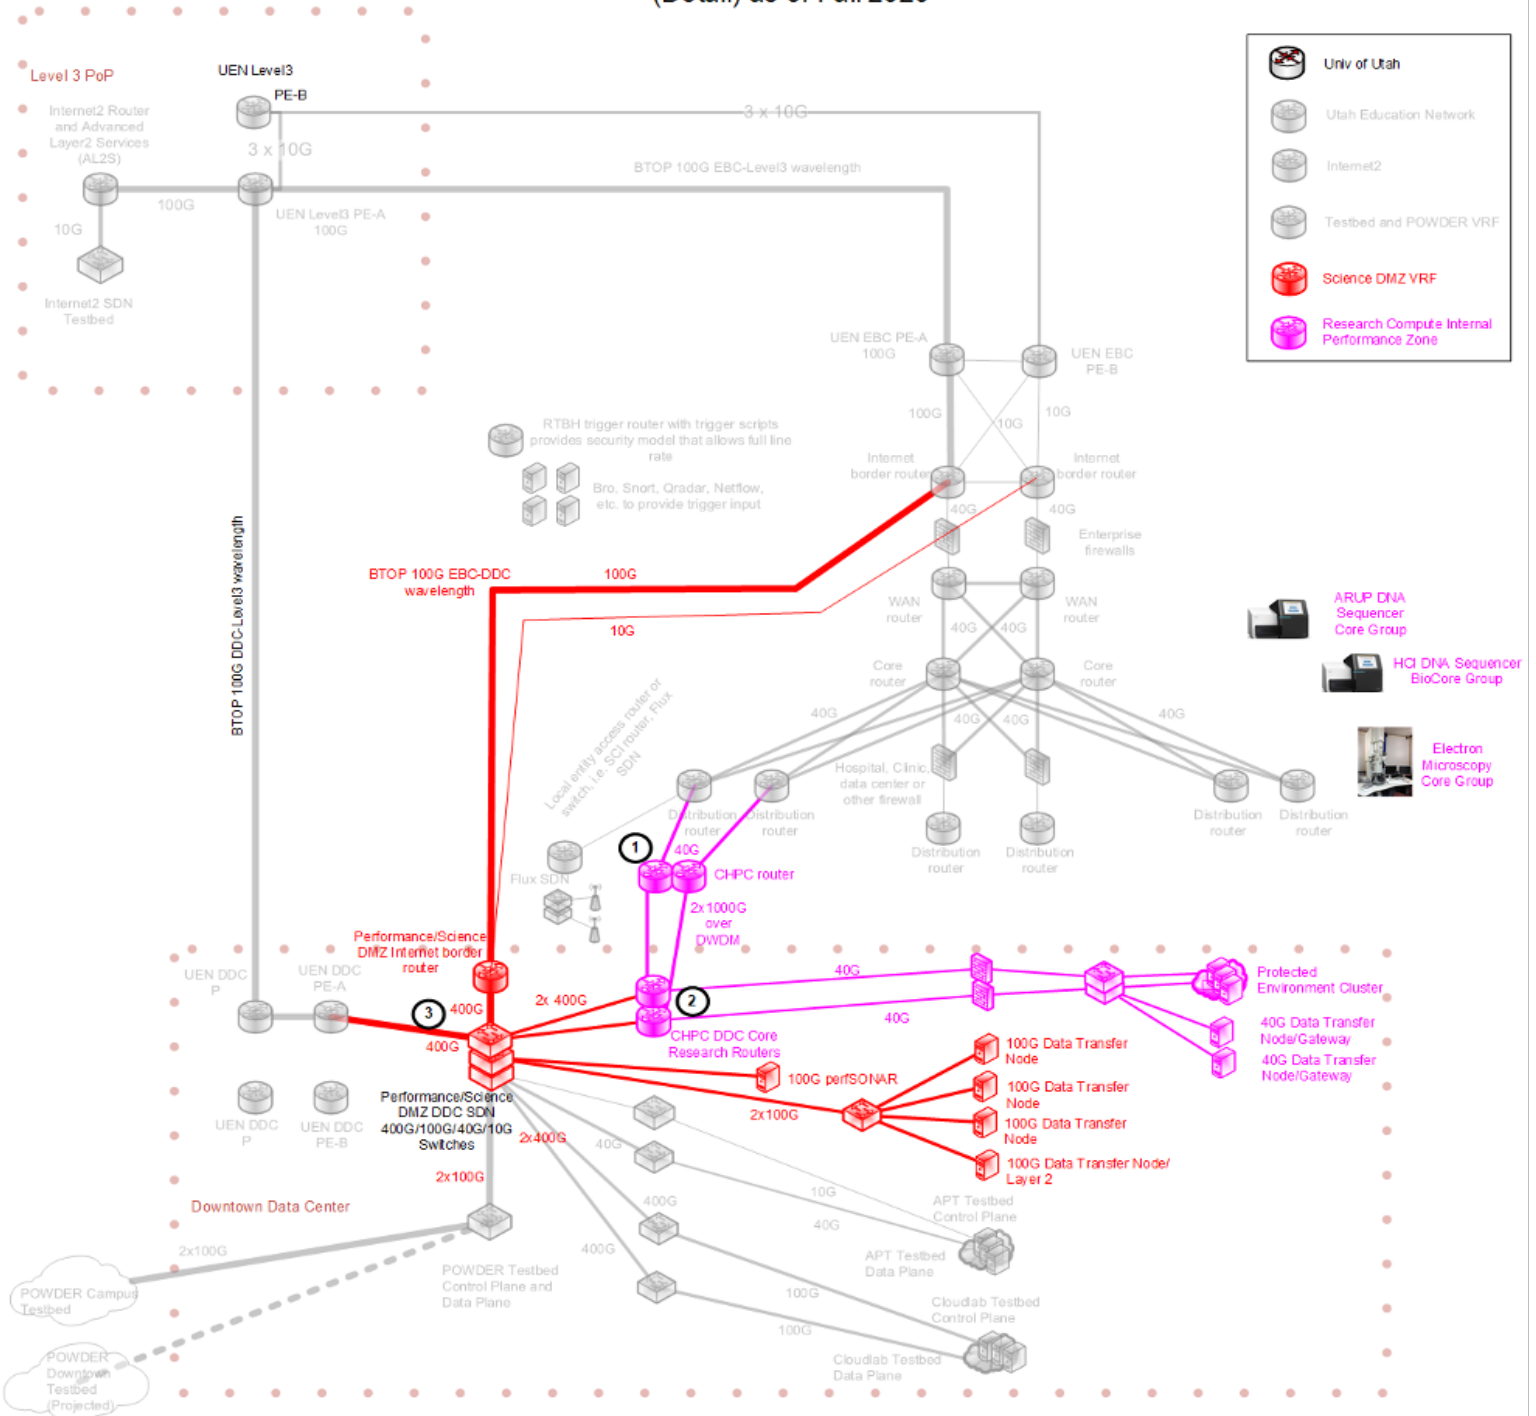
Level 3 PoP

UEN Level3 PE-B

Internet2 Router and Advanced Layer2 Services (AL2S)

3 x 10G

3 x 10G

100G

10G

UEN Level3 PE-A 100G

BTOP 100G EBC-Level3 wavelength

Internet2 SDN Testbed

Univ of Utah

Utah Education Network

Internet2

Testbed and POWDER VRF

Science DMZ VRF

Research Compute Internal Performance Zone

UEN EBC PE-A 100G

UEN EBC PE-B

100G

10G

10G

RTBH trigger router with trigger scripts provides security model that allows full line rate

Bro, Snort, Qradar, Netflow, etc. to provide trigger input

Internet border router

Internet border router

40G

40G

Enterprise firewalls

BTOP 100G DDC-Level3 wavelength

BTOP 100G EBC-DDC wavelength

100G

10G

WAN router

WAN router

40G

40G

ARUP DNA Sequencer Core Group

HCI DNA Sequencer BioCore Group

Core router

Core router

40G

40G

40G

40G

Local entity access router or switch, i.e. SCI router, Flux SDN

Hospital, Clinic, data center or other firewall

Electron Microscopy Core Group

Distribution router

Distribution router

Distribution router

Distribution router

Distribution router

Distribution router

Flux SDN

1

40G

CHPC router

2x1000G over DWDM

Performance/Science DMZ Internet border router

UEN DDC P

UEN DDC PE-A

3

400G

400G

2x 400G

2

40G

40G

CHPC DDC Core Research Routers

Protected Environment Cluster

40G Data Transfer Node/Gateway

40G Data Transfer Node/Gateway

100G Data Transfer Node

100G perfSONAR

100G Data Transfer Node

100G Data Transfer Node

100G Data Transfer Node/ Layer 2

UEN DDC P

UEN DDC PE-B

Performance/Science DMZ DDC SDN 400G/100G/40G/10G Switches

2x100G

2x400G

40G

2x100G

Downtown Data Center

10G

400G

40G

APT Testbed Control Plane

APT Testbed Data Plane

2x100G

POWDER Campus Testbed

POWDER Testbed Control Plane and Data Plane

400G

100G

Cloudlab Testbed Control Plane

100G

POWDER Downtown Testbed (Projected)

Cloudlab Testbed Data Plane